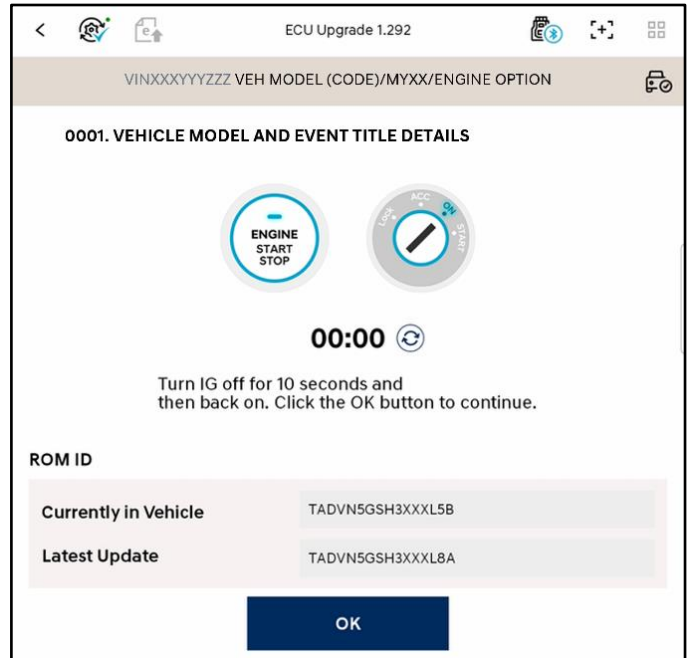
ECU Upgrade 1.292

VINXXXYYYZZZ VEH MODEL (CODE)/MYXX/ENGINE OPTION

0001. VEHICLE MODEL AND EVENT TITLE DETAILS

ENGINE
START
STOP

Lock
ACC
ON
START

00:00

Turn IG off for 10 seconds and then back on. Click the OK button to continue.

ROM ID

| Currently in Vehicle | TADVN5GSH3XXXL5B |
|---|---|
| Latest Update | TADVN5GSH3XXXL8A |

OK